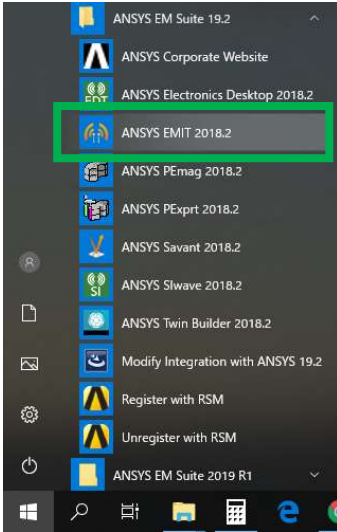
ANSYS EM Suite 19.2
ANSYS Corporate Website
ANSYS Electronics Desktop 2018.2
ANSYS EMIT 2018.2
ANSYS PEmag 2018.2
ANSYS PExprt 2018.2
ANSYS Savant 2018.2
ANSYS SIwave 2018.2
ANSYS Twin Builder 2018.2
Modify Integration with ANSYS 19.2
Register with RSM
Unregister with RSM
ANSYS EM Suite 2019 R1